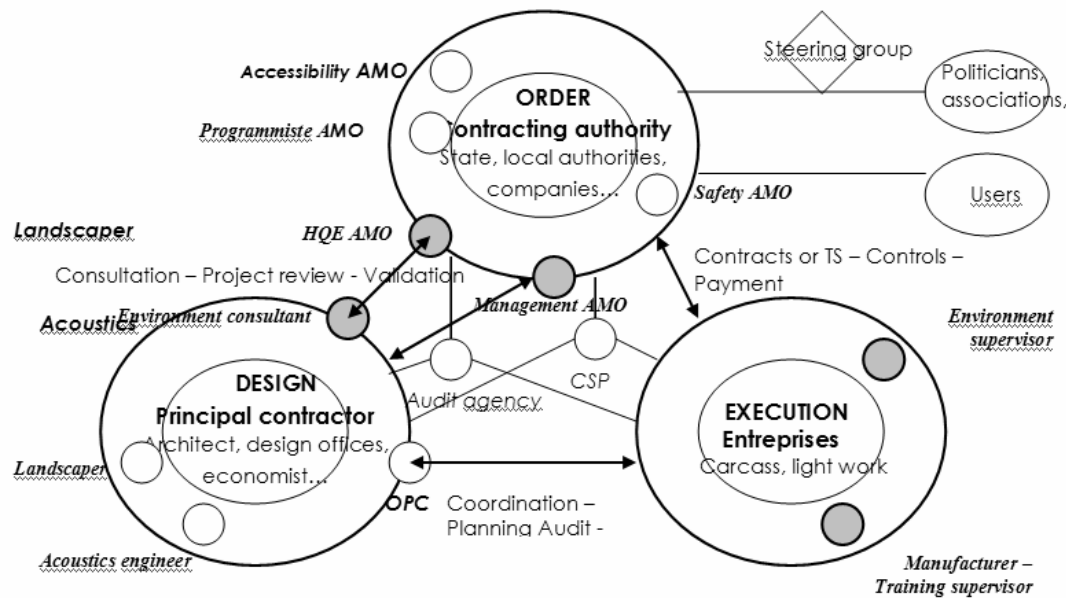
Steering group

Politicians, associations,

Users

Accessibility AMO

Programmiste AMO

ORDER
Contracting authority
State, local authorities, companies…

Safety AMO

Landscaper

HQE AMO

Consultation – Project review - Validation

Contracts or TS – Controls – Payment

Acoustics

Environment consultant

Management AMO

Environment supervisor

DESIGN
Principal contractor
Architect, design offices, economist…

Audit agency

CSP

EXECUTION
Entreprises
Carcass, light work

Landscaper

OPC

Coordination – Planning Audit -

Acoustics engineer

Manufacturer – Training supervisor